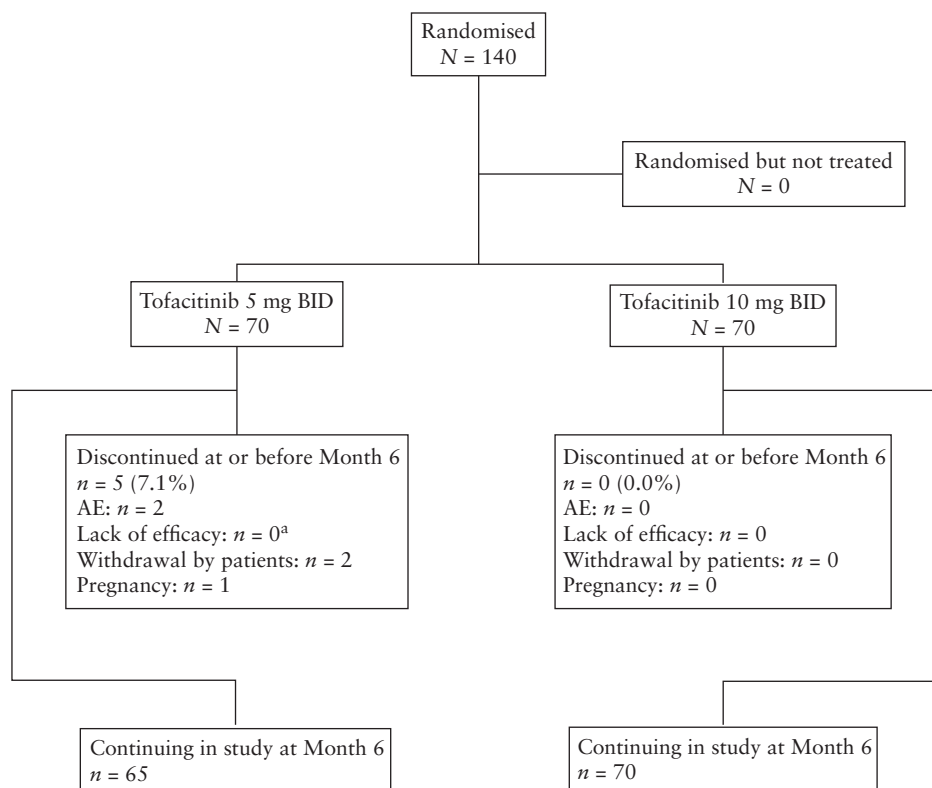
Randomised
$N = 140$

Randomised but not treated
$N = 0$

Tofacitinib 5 mg BID
$N = 70$

Tofacitinib 10 mg BID
$N = 70$

Discontinued at or before Month 6
$n = 5$ (7.1%)
AE: $n = 2$
Lack of efficacy: $n = 0^a$
Withdrawal by patients: $n = 2$
Pregnancy: $n = 1$

Discontinued at or before Month 6
$n = 0$ (0.0%)
AE: $n = 0$
Lack of efficacy: $n = 0$
Withdrawal by patients: $n = 0$
Pregnancy: $n = 0$

Continuing in study at Month 6
$n = 65$

Continuing in study at Month 6
$n = 70$